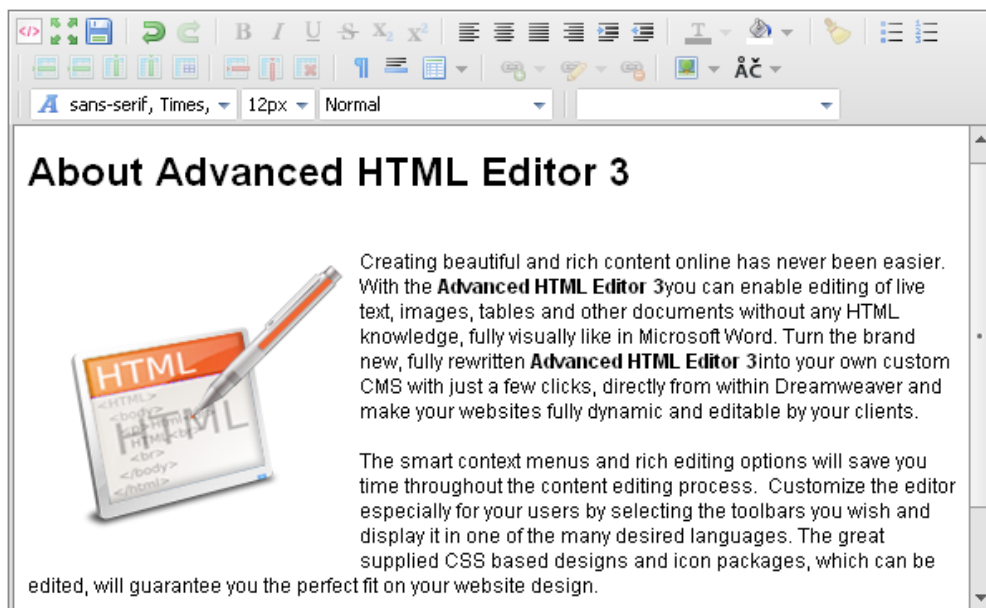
B I U S $X_2$ $X^2$ T ¶ ÅČ

sans-serif, Times, 12px Normal

About Advanced HTML Editor 3

HTML <HTML> <body> HTML <br> </body> </html> HTML

Creating beautiful and rich content online has never been easier. With the **Advanced HTML Editor 3**you can enable editing of live text, images, tables and other documents without any HTML knowledge, fully visually like in Microsoft Word. Turn the brand new, fully rewritten **Advanced HTML Editor 3**into your own custom CMS with just a few clicks, directly from within Dreamweaver and make your websites fully dynamic and editable by your clients.

The smart context menus and rich editing options will save you time throughout the content editing process. Customize the editor especially for your users by selecting the toolbars you wish and display it in one of the many desired languages. The great supplied CSS based designs and icon packages, which can be edited, will guarantee you the perfect fit on your website design.